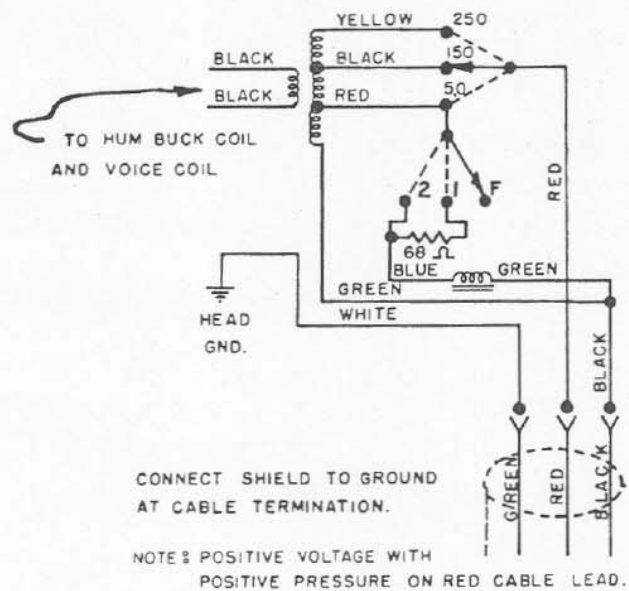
YELLOW 250
BLACK
BLACK 150
BLACK
RED 50
TO HUM BUCK COIL AND VOICE COIL
2 1 F
RED
68 Ω
BLUE GREEN
GREEN
WHITE
HEAD GND.
BLACK
CONNECT SHIELD TO GROUND AT CABLE TERMINATION.
G/GREEN
RED
BLACK
NOTE: POSITIVE VOLTAGE WITH POSITIVE PRESSURE ON RED CABLE LEAD.